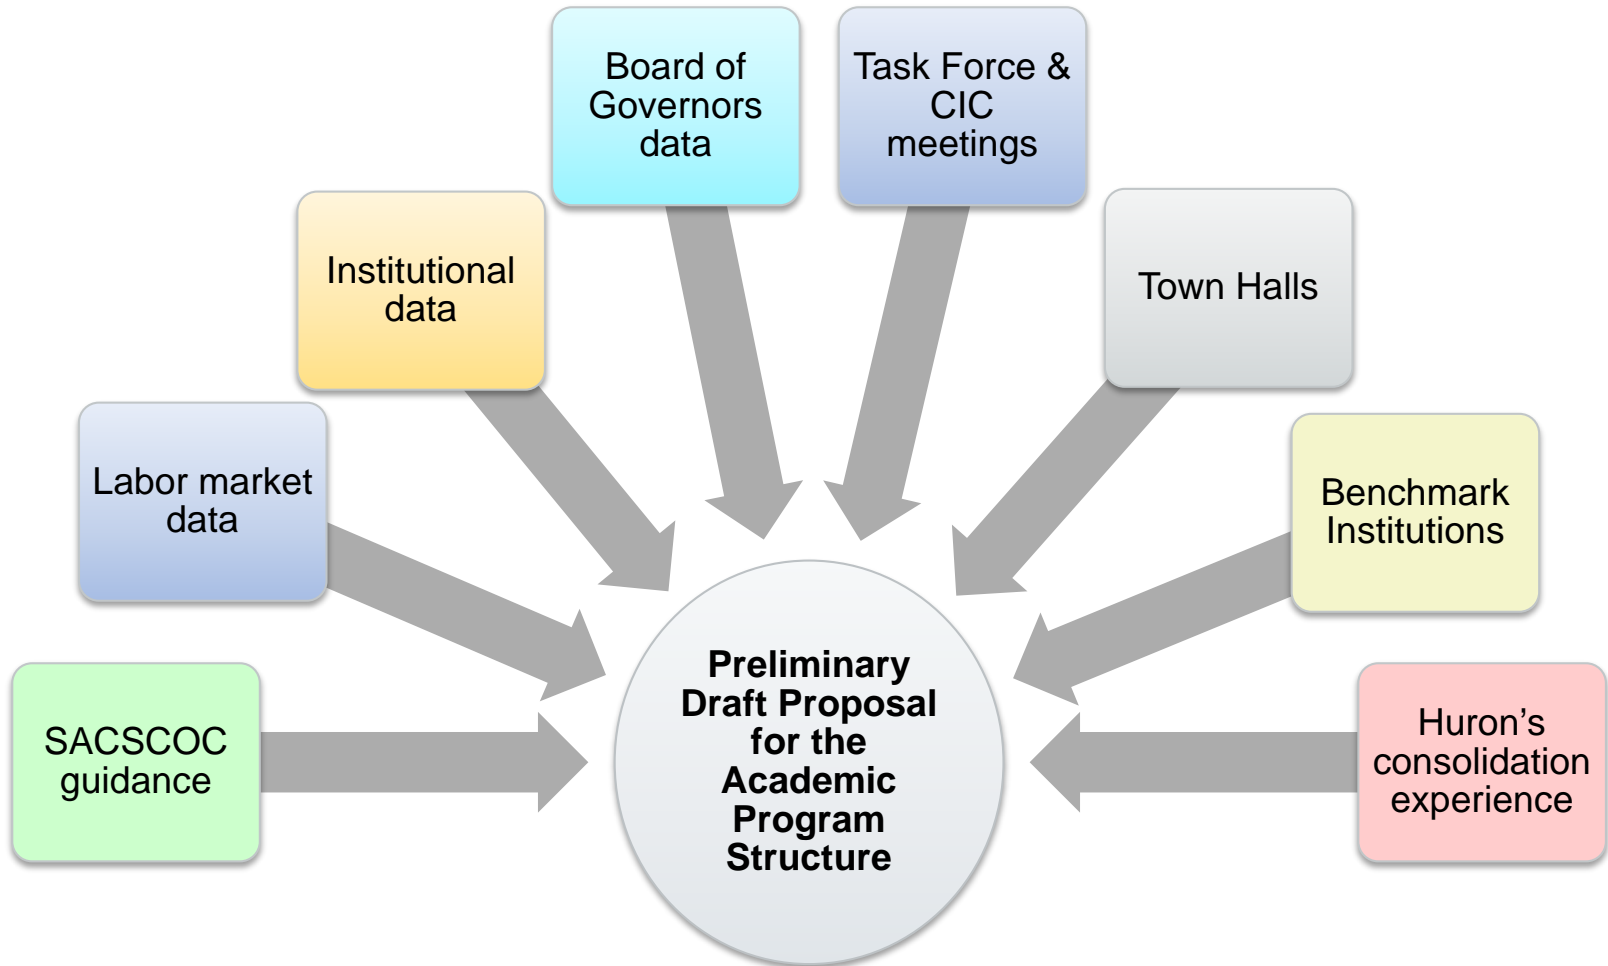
SACSCOC guidance

Labor market data

Institutional data

Board of Governors data

Task Force & CIC meetings

Town Halls

Benchmark Institutions

Huron's consolidation experience

Preliminary Draft Proposal for the Academic Program Structure